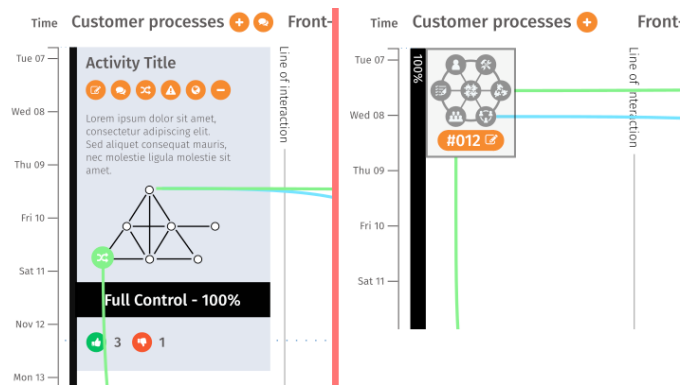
Time Customer processes Front-

Tue 07
Wed 08
Thu 09
Fri 10
Sat 11
Nov 12
Mon 13

Activity Title

Lorem ipsum dolor sit amet, consectetur adipiscing elit. Sed aliquet consequat mauris, nec molestie ligula molestie sit amet.

Full Control - 100%

3 1

Line of interaction

Time Customer processes Front-

Tue 07
Wed 08
Thu 09
Fri 10
Sat 11

100%

#012

Line of interaction